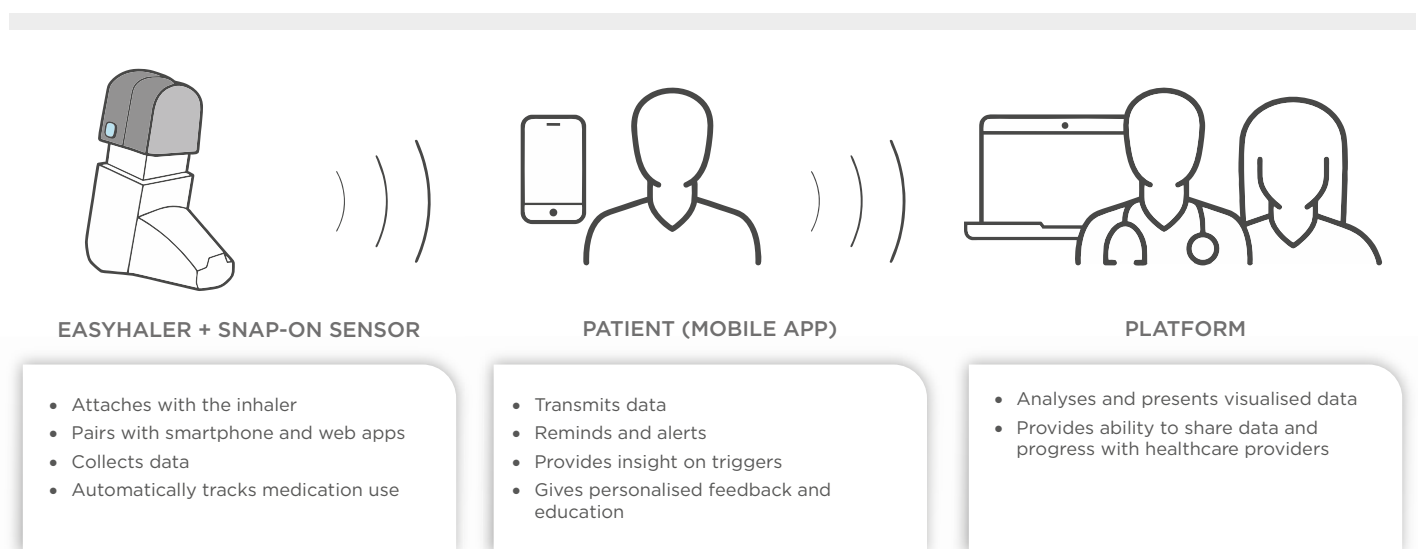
EASYHALER + SNAP-ON SENSOR

- Attaches with the inhaler
- Pairs with smartphone and web apps
- Collects data
- Automatically tracks medication use

PATIENT (MOBILE APP)

- Transmits data
- Reminds and alerts
- Provides insight on triggers
- Gives personalised feedback and education

PLATFORM

- Analyses and presents visualised data
- Provides ability to share data and progress with healthcare providers